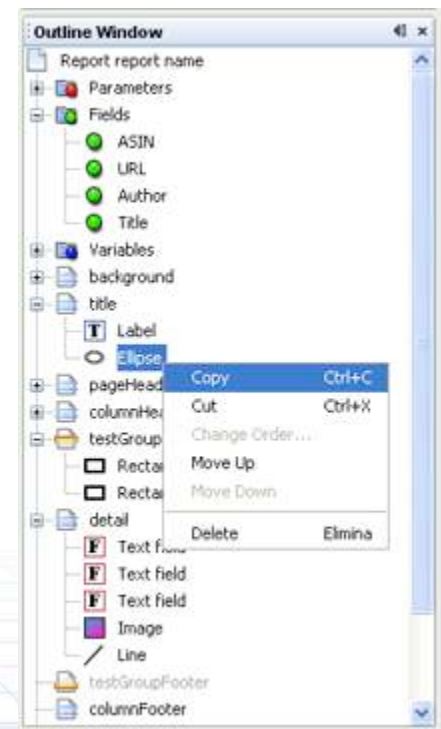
Outline Window

Report report name
Parameters
Fields
ASIN
URL
Author
Title
Variables
background
title
Label
Ellipse
pageHead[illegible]
columnHea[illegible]
testGroup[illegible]
Rectar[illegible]
Rectar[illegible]
detail
Text fi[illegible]
Text field
Text field
Image
Line
testGroupFooter
columnFooter

Copy Ctrl+C
Cut Ctrl+X
Change Order...
Move Up
Move Down
Delete Elimina